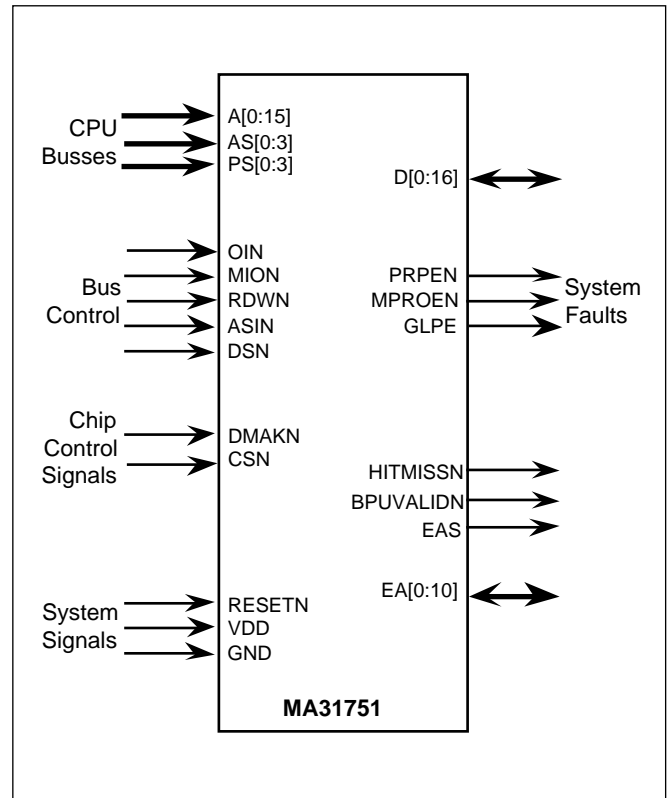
CPU Busses

A[0:15]
AS[0:3]
PS[0:3]

D[0:16]

Bus Control

OIN
MION
RDWN
ASIN
DSN

PRPEN
MPROEN
GLPE

System Faults

Chip Control Signals

DMAKN
CSN

HITMISSN
BPUVALIDN
EAS

EA[0:10]

System Signals

RESETN
VDD
GND

MA31751